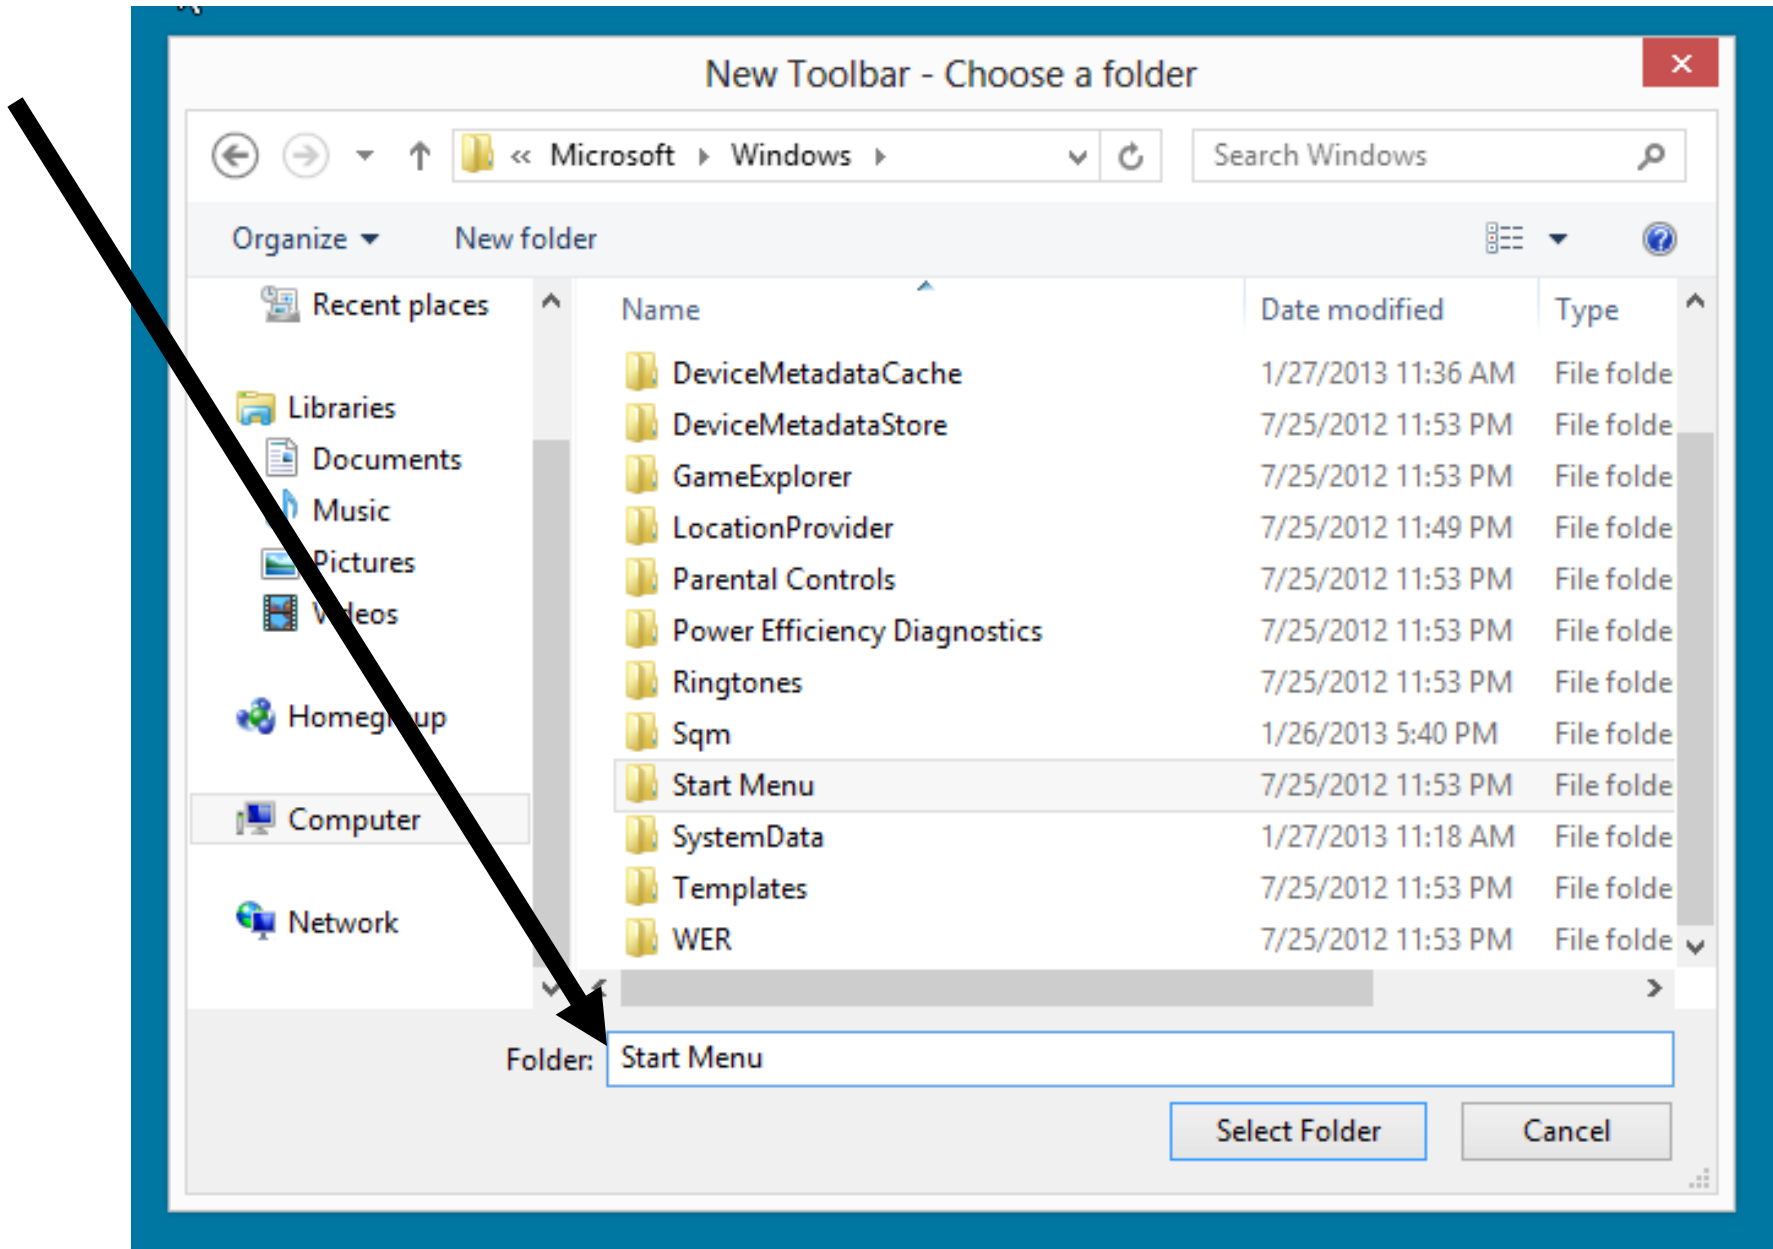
New Toolbar - Choose a folder

« Microsoft ▸ Windows ▸

Search Windows

Organize ▾ New folder

Recent places

Libraries
Documents
Music
Pictures
V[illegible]eos

Homeg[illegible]up

Computer

Network

| Name | Date modified | Type |
|---|---|---|
| DeviceMetadataCache | 1/27/2013 11:36 AM | File folde |
| DeviceMetadataStore | 7/25/2012 11:53 PM | File folde |
| GameExplorer | 7/25/2012 11:53 PM | File folde |
| LocationProvider | 7/25/2012 11:49 PM | File folde |
| Parental Controls | 7/25/2012 11:53 PM | File folde |
| Power Efficiency Diagnostics | 7/25/2012 11:53 PM | File folde |
| Ringtones | 7/25/2012 11:53 PM | File folde |
| Sqm | 1/26/2013 5:40 PM | File folde |
| Start Menu | 7/25/2012 11:53 PM | File folde |
| SystemData | 1/27/2013 11:18 AM | File folde |
| Templates | 7/25/2012 11:53 PM | File folde |
| WER | 7/25/2012 11:53 PM | File folde |

Folder: Start Menu

Select Folder Cancel